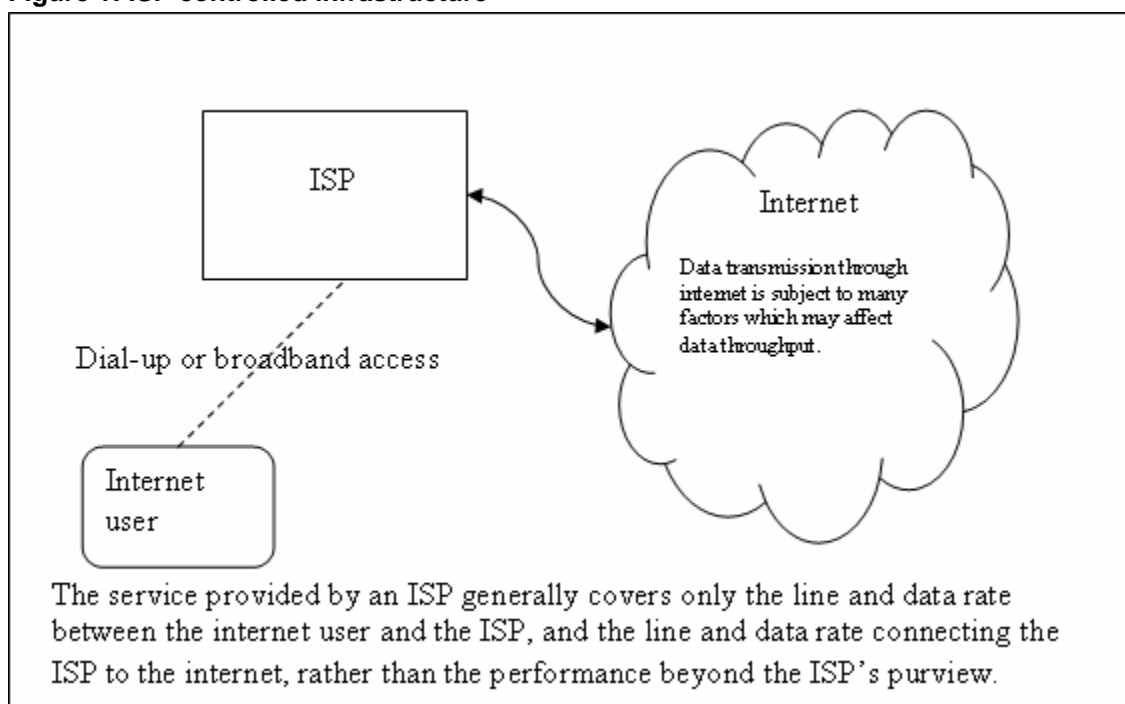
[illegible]

ISP

Internet

Data transmission through internet is subject to many factors which may affect data throughput.

Dial-up or broadband access

Internet user

The service provided by an ISP generally covers only the line and data rate between the internet user and the ISP, and the line and data rate connecting the ISP to the internet, rather than the performance beyond the ISP's purview.